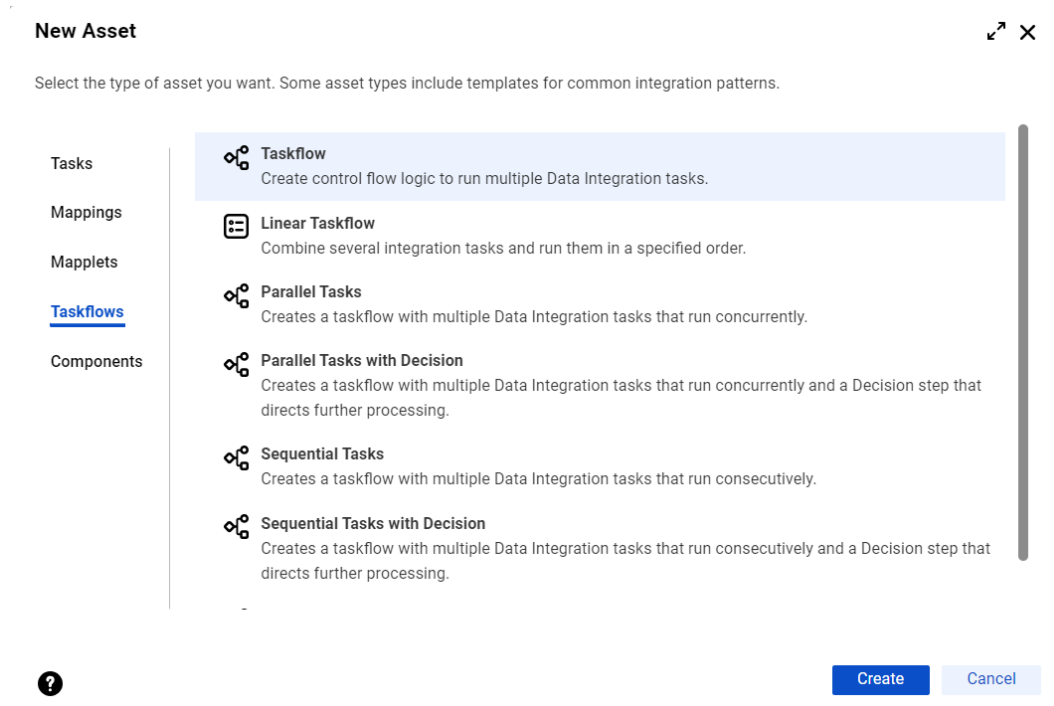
New Asset

Select the type of asset you want. Some asset types include templates for common integration patterns.

Tasks

Mappings

Mapplets

Taskflows

Components

Taskflow
Create control flow logic to run multiple Data Integration tasks.

Linear Taskflow
Combine several integration tasks and run them in a specified order.

Parallel Tasks
Creates a taskflow with multiple Data Integration tasks that run concurrently.

Parallel Tasks with Decision
Creates a taskflow with multiple Data Integration tasks that run concurrently and a Decision step that directs further processing.

Sequential Tasks
Creates a taskflow with multiple Data Integration tasks that run consecutively.

Sequential Tasks with Decision
Creates a taskflow with multiple Data Integration tasks that run consecutively and a Decision step that directs further processing.

Create

Cancel